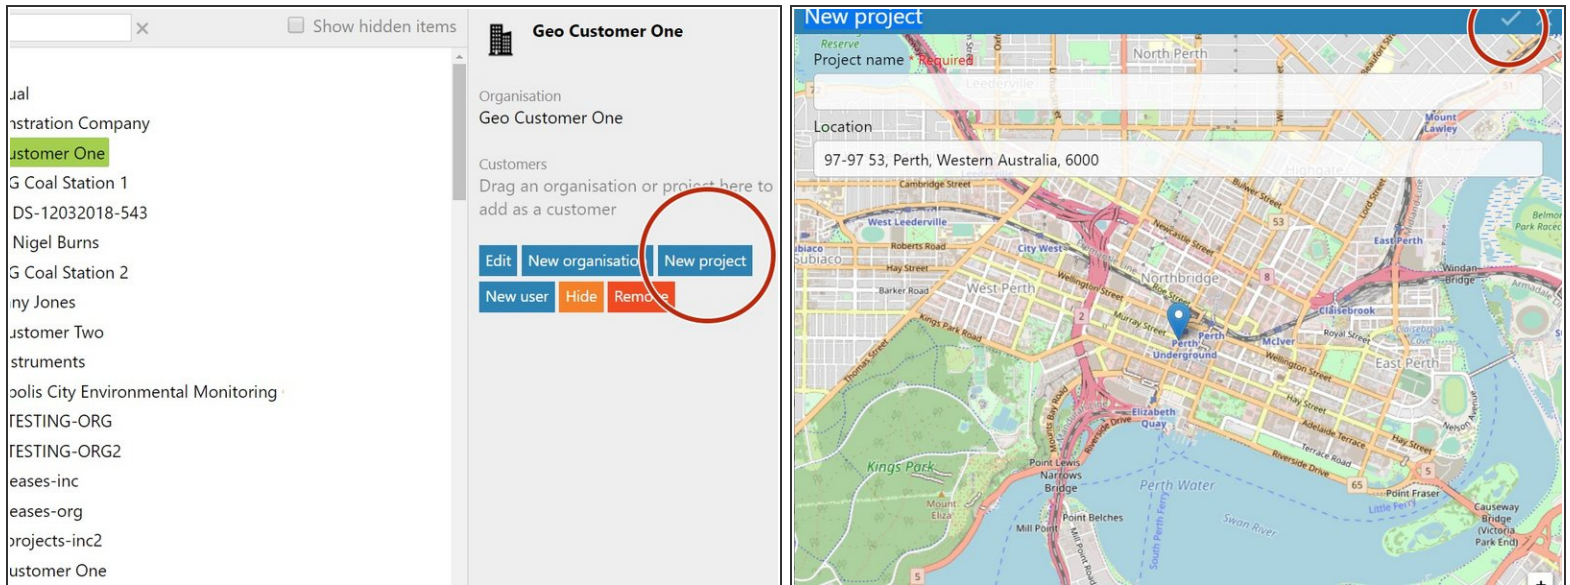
Show hidden items

ual
nstration Company
ustomer One
G Coal Station 1
DS-12032018-543
Nigel Burns
G Coal Station 2
ny Jones
ustomer Two
struments
polis City Environmental Monitoring
TESTING-ORG
TESTING-ORG2
eases-inc
eases-org
projects-inc2
ustomer One

Geo Customer One

Organisation
Geo Customer One

Customers
Drag an organisation or project here to add as a customer

Edit | New organisatio | New project
New user | Hide | Remove

New project

Project name * Required

Location
97-97 53, Perth, Western Australia, 6000

North Perth
Leederville
Mount Lawley
Highgate
Cambridge Street
West Leederville
Subiaco
Roberts Road
Hay Street
Barker Road
City West
West Perth
Northbridge
East Perth
Claisebrook
Perth
Perth Underground
McIver
Royal Street
East Perth
Wellington Street
Kings Park Road
Kings Park
Mount Eliza
Elizabeth Quay
Riverside Drive
Point Lewis
Narrows Bridge
Perth Water
Point Belches
Mill Point
Swan River
Point Fraser
Causeway Bridge
Windan Bridge
Belmont Park Racecourse
Hay Street
Terrace Road
Nelson Avenue
Murray Street
Wellington Street
Newcastle Street
Bulwer Street
Lord Street
Thomas Street
Mounts Bay Road
South Perth Ferry
Reserve
53
8
2
65
5